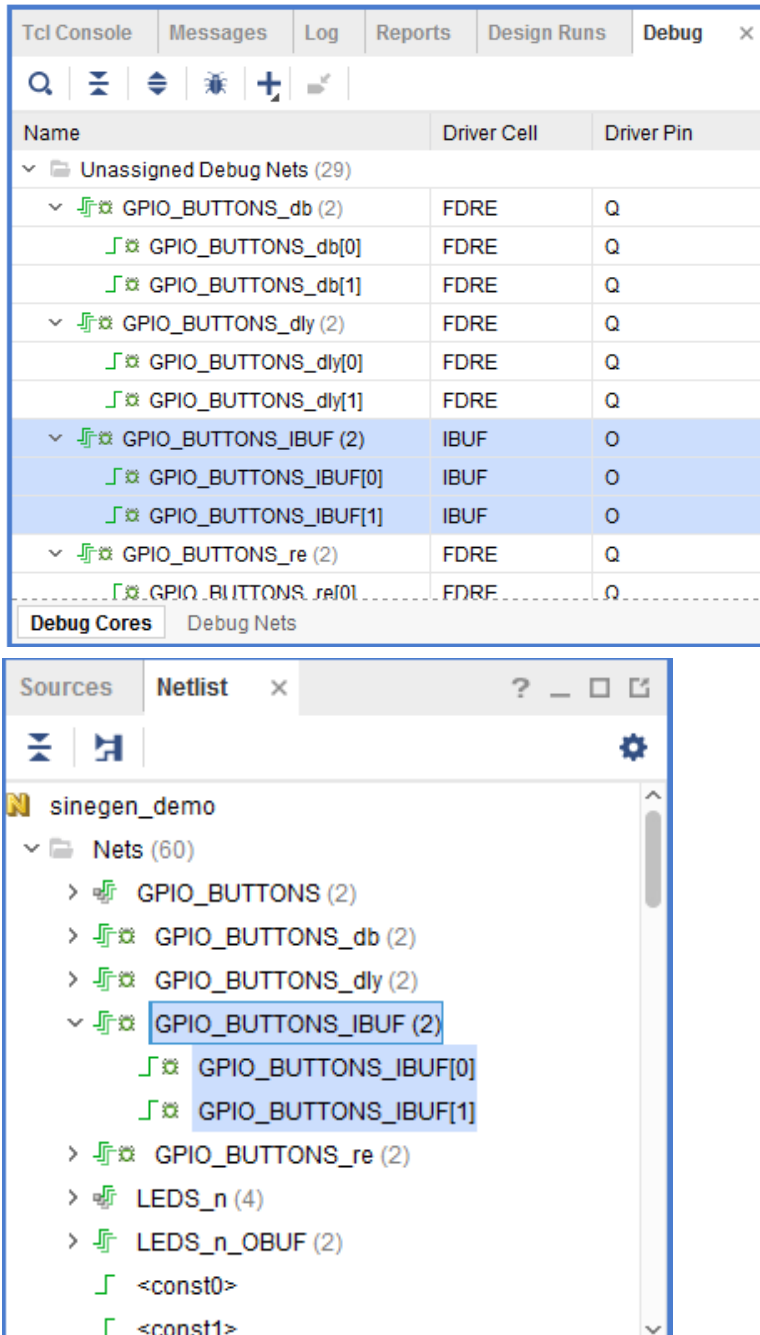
Tcl Console | Messages | Log | Reports | Design Runs | Debug ×

| Name | Driver Cell | Driver Pin |
|---|---|---|
| Unassigned Debug Nets (29) | | |
| GPIO_BUTTONS_db (2) | FDRE | Q |
| GPIO_BUTTONS_db[0] | FDRE | Q |
| GPIO_BUTTONS_db[1] | FDRE | Q |
| GPIO_BUTTONS_dly (2) | FDRE | Q |
| GPIO_BUTTONS_dly[0] | FDRE | Q |
| GPIO_BUTTONS_dly[1] | FDRE | Q |
| GPIO_BUTTONS_IBUF (2) | IBUF | O |
| GPIO_BUTTONS_IBUF[0] | IBUF | O |
| GPIO_BUTTONS_IBUF[1] | IBUF | O |
| GPIO_BUTTONS_re (2) | FDRE | Q |
| GPIO_BUTTONS_re[0] | FDRE | Q |

Debug Cores | Debug Nets

Sources | Netlist ×

? _ □ ⧉

sinegen_demo
Nets (60)
GPIO_BUTTONS (2)
GPIO_BUTTONS_db (2)
GPIO_BUTTONS_dly (2)
GPIO_BUTTONS_IBUF (2)
GPIO_BUTTONS_IBUF[0]
GPIO_BUTTONS_IBUF[1]
GPIO_BUTTONS_re (2)
LEDS_n (4)
LEDS_n_OBUF (2)
<const0>
<const1>